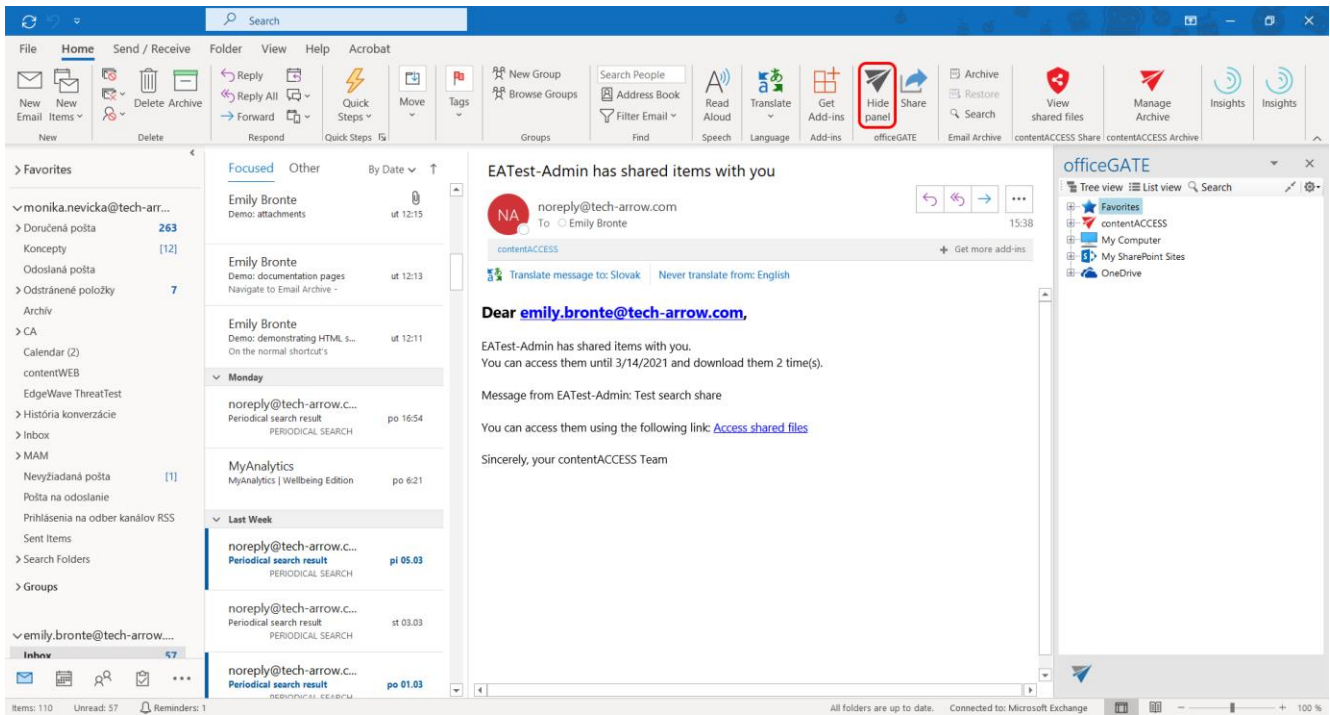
Search

File Home Send / Receive Folder View Help Acrobat

New Email New Items Delete Archive Reply Reply All Forward Quick Steps Move Tags New Group Browse Groups Search People Address Book Filter Email Read Aloud Translate Get Add-ins Hide panel Share Archive Restore Search View shared files Manage Archive Insights Insights

New Delete Respond Quick Steps Groups Find Speech Language Add-ins officeGATE Email Archive contentACCESS Share contentACCESS Archive

> Favorites

monika.nevicka@tech-arr...
> Doručená pošta 263
Koncepty [12]
Odoslaná pošta
> Odstránené položky 7
Archív
> CA
Calendar (2)
contentWEB
EdgeWave ThreatTest
> História konverzácie
> Inbox
> MAM
Nevyžiadaná pošta [1]
Pošta na odoslanie
Prihlásenia na odber kanálov RSS
Sent Items
> Search Folders
> Groups

emily.bronte@tech-arrow....
Inbox 57

Focused Other By Date

Emily Bronte
Demo: attachments ut 12:15

Emily Bronte
Demo: documentation pages ut 12:13
Navigate to Email Archive -

Emily Bronte
Demo: demonstrating HTML s... ut 12:11
On the normal shortcut's

Monday

noreply@tech-arrow.c...
Periodical search result po 16:54
PERIODICAL SEARCH

MyAnalytics
MyAnalytics | Wellbeing Edition po 6:21

Last Week

noreply@tech-arrow.c...
Periodical search result pi 05.03
PERIODICAL SEARCH

noreply@tech-arrow.c...
Periodical search result st 03.03
PERIODICAL SEARCH

noreply@tech-arrow.c...
Periodical search result po 01.03
PERIODICAL SEARCH

EATest-Admin has shared items with you

NA noreply@tech-arrow.com
To Emily Bronte 15:38

contentACCESS + Get more add-ins

Translate message to: Slovak Never translate from: English

Dear emily.bronte@tech-arrow.com,

EATest-Admin has shared items with you.
You can access them until 3/14/2021 and download them 2 time(s).

Message from EATest-Admin: Test search share

You can access them using the following link: Access shared files

Sincerely, your contentACCESS Team

officeGATE
Tree view List view Search
Favorites
contentACCESS
My Computer
My SharePoint Sites
OneDrive

Items: 110 Unread: 57 Reminders: 1 All folders are up to date. Connected to: Microsoft Exchange 100 %